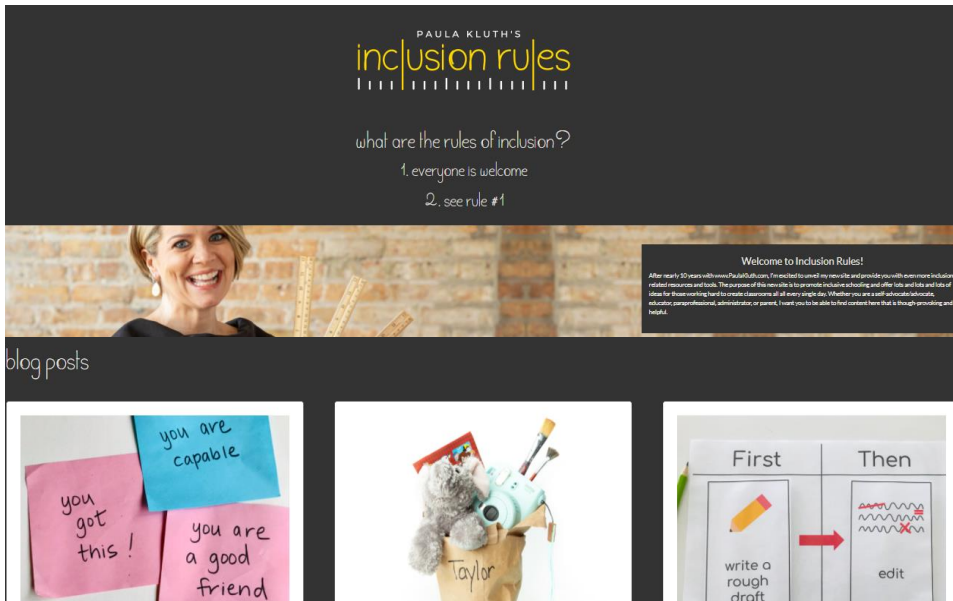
PAULA KLUTH'S
inclusion rules

what are the rules of inclusion?
1. everyone is welcome
2. see rule #1

Welcome to Inclusion Rules!

After nearly 10 years with www.PaulaKluth.com, I'm excited to unveil my new site and provide you with even more inclusion related resources and tools. The purpose of this new site is to promote inclusive schooling and offer lots and lots of ideas for those working hard to create classrooms all all every single day. Whether you are a self-advocate/advocate, educator, paraprofessional, administrator, or parent, I want you to be able to find content here that is though-provoking and helpful.

blog posts

you are capable
you got this!
you are a good friend

Taylor

First
Then
write a rough draft
edit